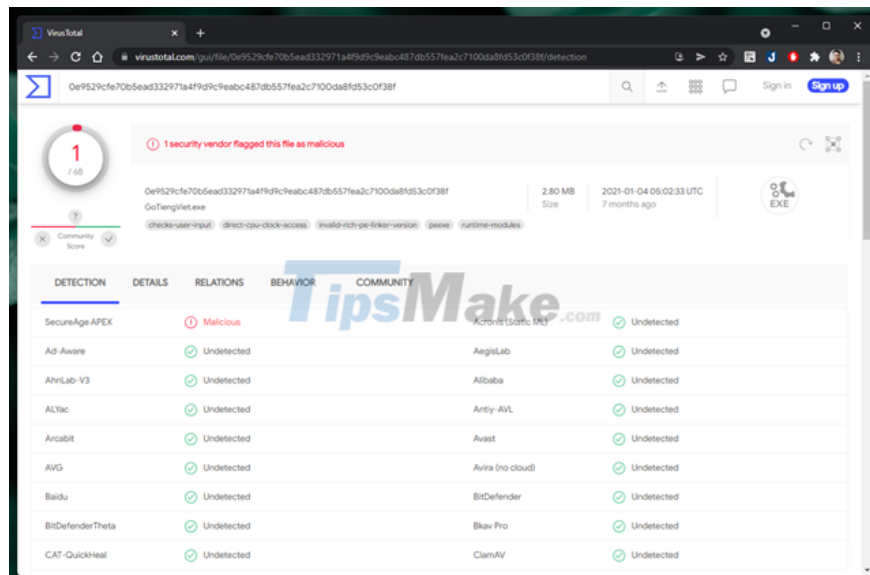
VirusTotal × +

virustotal.com/gui/file/0e9529cfe70b5ead332971a4f9d9c9eabc487db557fea2c7100da8fd53c0f38f/detection

0e9529cfe70b5ead332971a4f9d9c9eabc487db557fea2c7100da8fd53c0f38f

Sign in Sign up

1
/ 68

? Community Score

1 security vendor flagged this file as malicious

0e9529cfe70b5ead332971a4f9d9c9eabc487db557fea2c7100da8fd53c0f38f
GoTiengViet.exe

checks-user-input direct-cpu-clock-access invalid-rich-pe-linker-version peexe runtime-modules

2.80 MB
Size

2021-01-04 05:02:33 UTC
7 months ago

EXE

DETECTION DETAILS RELATIONS BEHAVIOR COMMUNITY

TipsMake.com

| | | | |
|---|---|---|---|
| SecureAge APEX | Malicious | Acronis (Static ML) | Undetected |
| Ad-Aware | Undetected | AegisLab | Undetected |
| AhnLab-V3 | Undetected | Alibaba | Undetected |
| ALYac | Undetected | Antiy-AVL | Undetected |
| Arcabit | Undetected | Avast | Undetected |
| AVG | Undetected | Avira (no cloud) | Undetected |
| Baidu | Undetected | BitDefender | Undetected |
| BitDefenderTheta | Undetected | Bkav Pro | Undetected |
| CAT-QuickHeal | Undetected | ClamAV | Undetected |